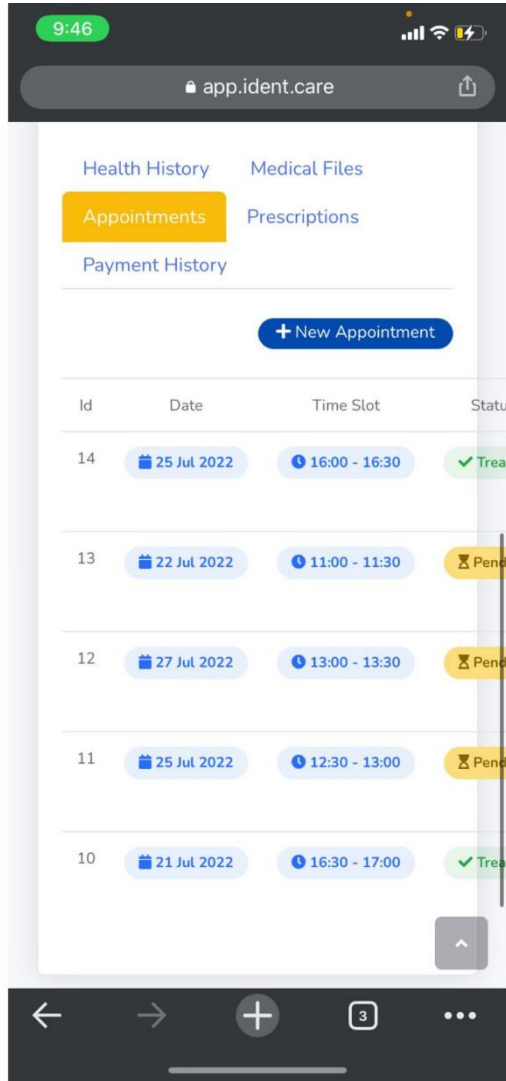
9:46

app.ident.care

Health History
Medical Files
Appointments
Prescriptions
Payment History

+ New Appointment

| Id | Date | Time Slot | Statu |
|---|---|---|---|
| 14 | 25 Jul 2022 | 16:00 - 16:30 | ✓ Trea |
| 13 | 22 Jul 2022 | 11:00 - 11:30 | Pend |
| 12 | 27 Jul 2022 | 13:00 - 13:30 | Pend |
| 11 | 25 Jul 2022 | 12:30 - 13:00 | Pend |
| 10 | 21 Jul 2022 | 16:30 - 17:00 | ✓ Trea |

3